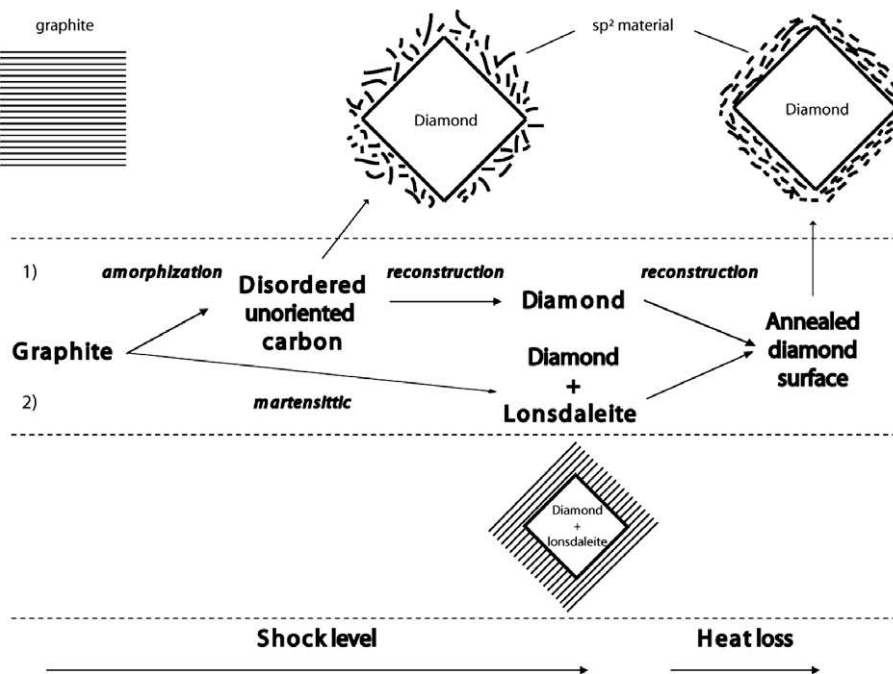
graphite

sp² material

Diamond

Diamond

1)

amorphization

Disordered unoriented carbon

reconstruction

Diamond

reconstruction

Annealed diamond surface

Graphite

Diamond + Lonsdaleite

2)

martensitic

Diamond + lonsdaleite

Shock level

Heat loss